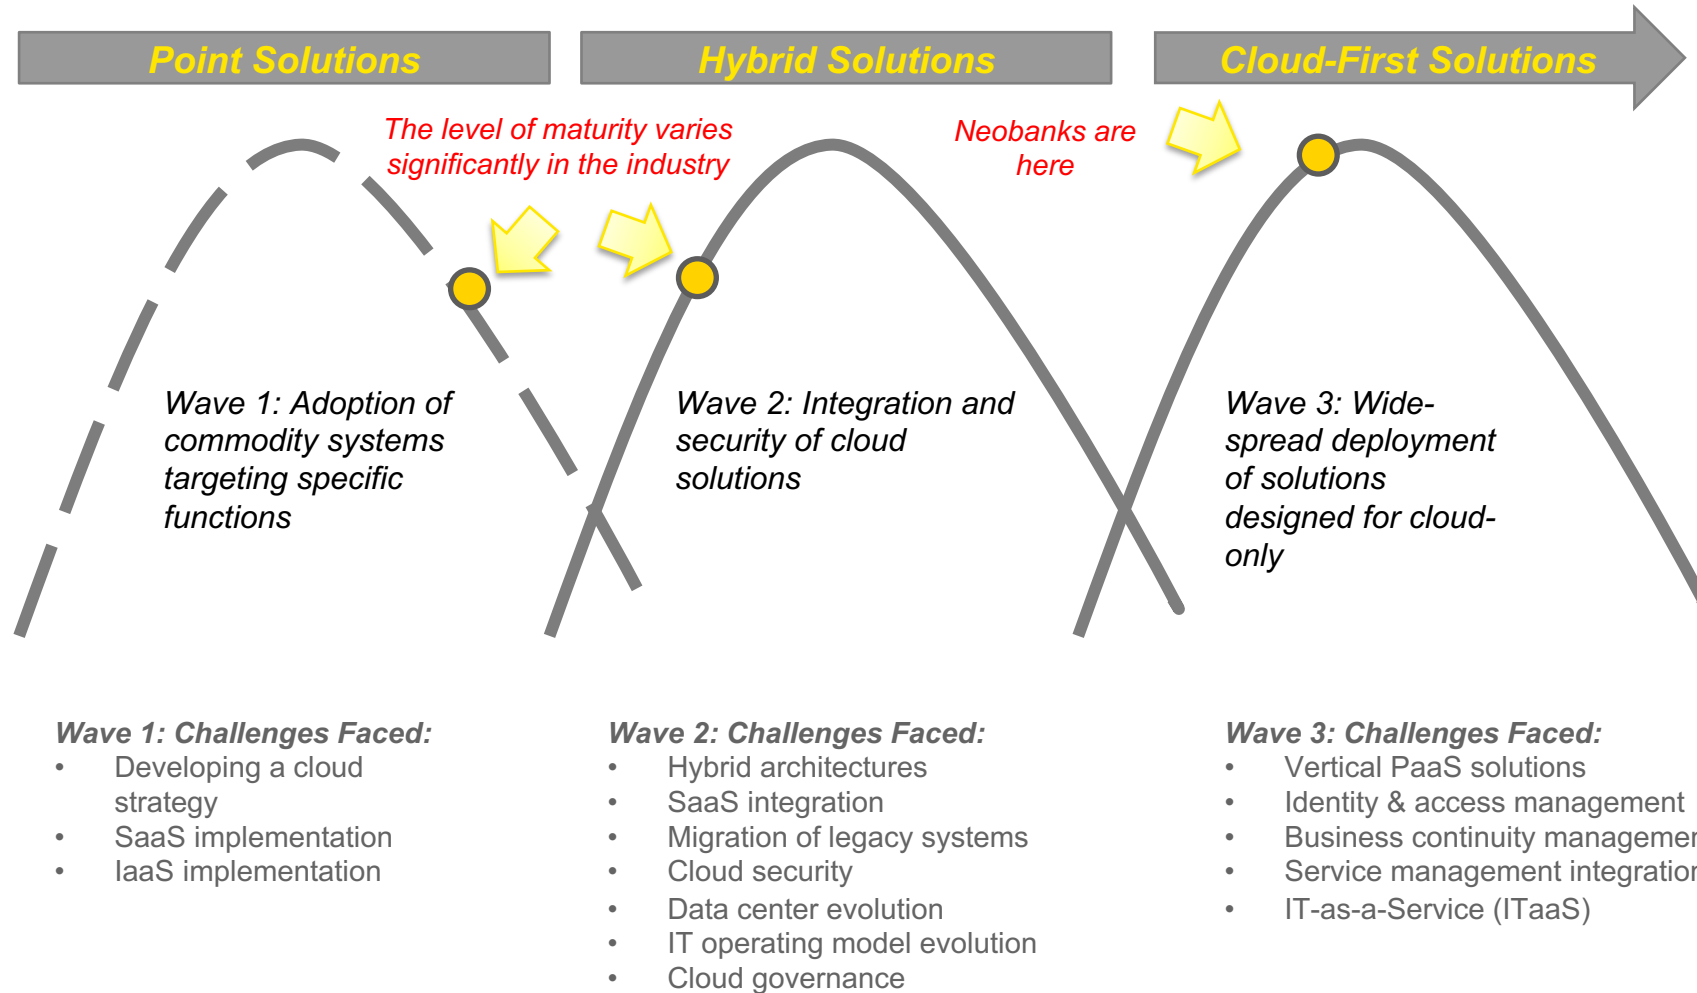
Point Solutions

Hybrid Solutions

Cloud-First Solutions

The level of maturity varies significantly in the industry

Neobanks are here

Wave 1: Adoption of commodity systems targeting specific functions

Wave 2: Integration and security of cloud solutions

Wave 3: Wide-spread deployment of solutions designed for cloud-only

Wave 1: Challenges Faced:
• Developing a cloud strategy
• SaaS implementation
• IaaS implementation

Wave 2: Challenges Faced:
• Hybrid architectures
• SaaS integration
• Migration of legacy systems
• Cloud security
• Data center evolution
• IT operating model evolution
• Cloud governance

Wave 3: Challenges Faced:
• Vertical PaaS solutions
• Identity & access management
• Business continuity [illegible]
• Service management integratio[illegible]
• IT-as-a-Service (ITaaS)